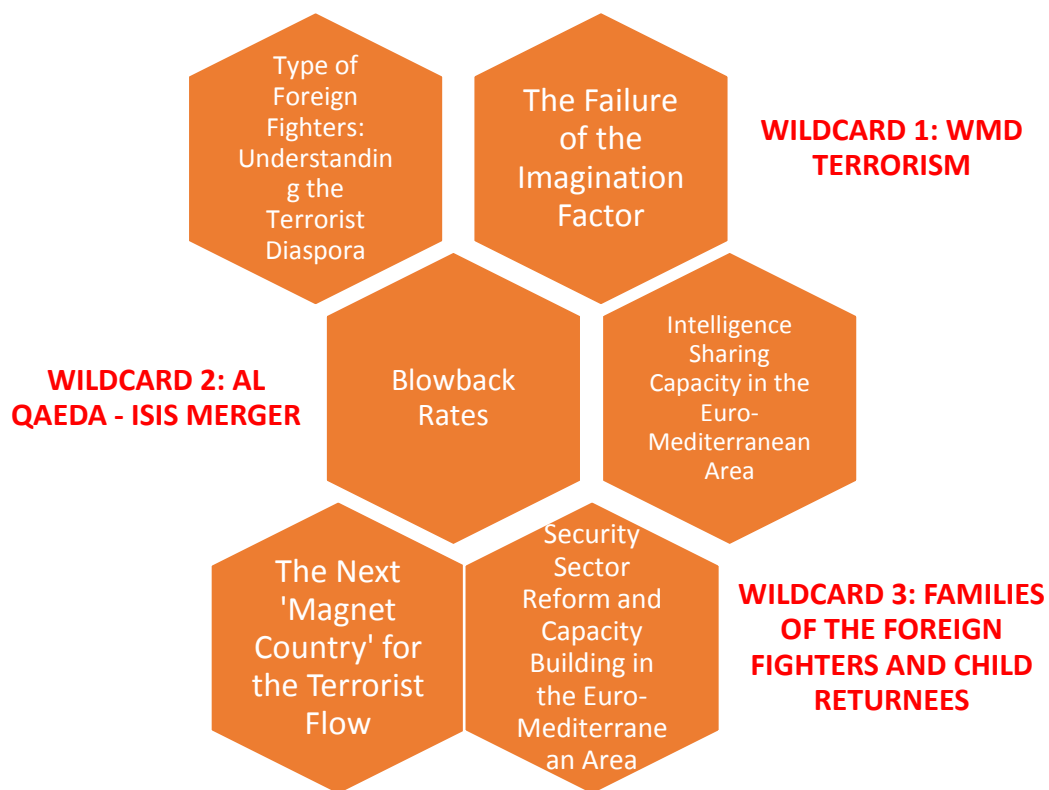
Type of Foreign Fighters: Understanding the Terrorist Diaspora

The Failure of the Imagination Factor

WILDCARD 1: WMD TERRORISM

WILDCARD 2: AL QAEDA - ISIS MERGER

Blowback Rates

Intelligence Sharing Capacity in the Euro-Mediterranean Area

The Next 'Magnet Country' for the Terrorist Flow

Security Sector Reform and Capacity Building in the Euro-Mediterranean Area

WILDCARD 3: FAMILIES OF THE FOREIGN FIGHTERS AND CHILD RETURNEES